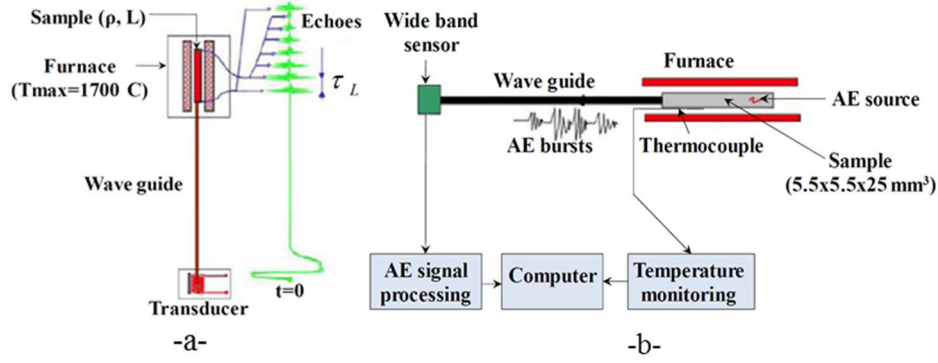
Sample (ρ, L)

Furnace (Tmax=1700 C)

Echoes

$\tau_L$

Wave guide

Transducer

t=0

-a-

Wide band sensor

Wave guide

Furnace

AE source

AE bursts

Thermocouple

Sample (5.5x5.5x25 mm³)

AE signal processing

Computer

Temperature monitoring

-b-